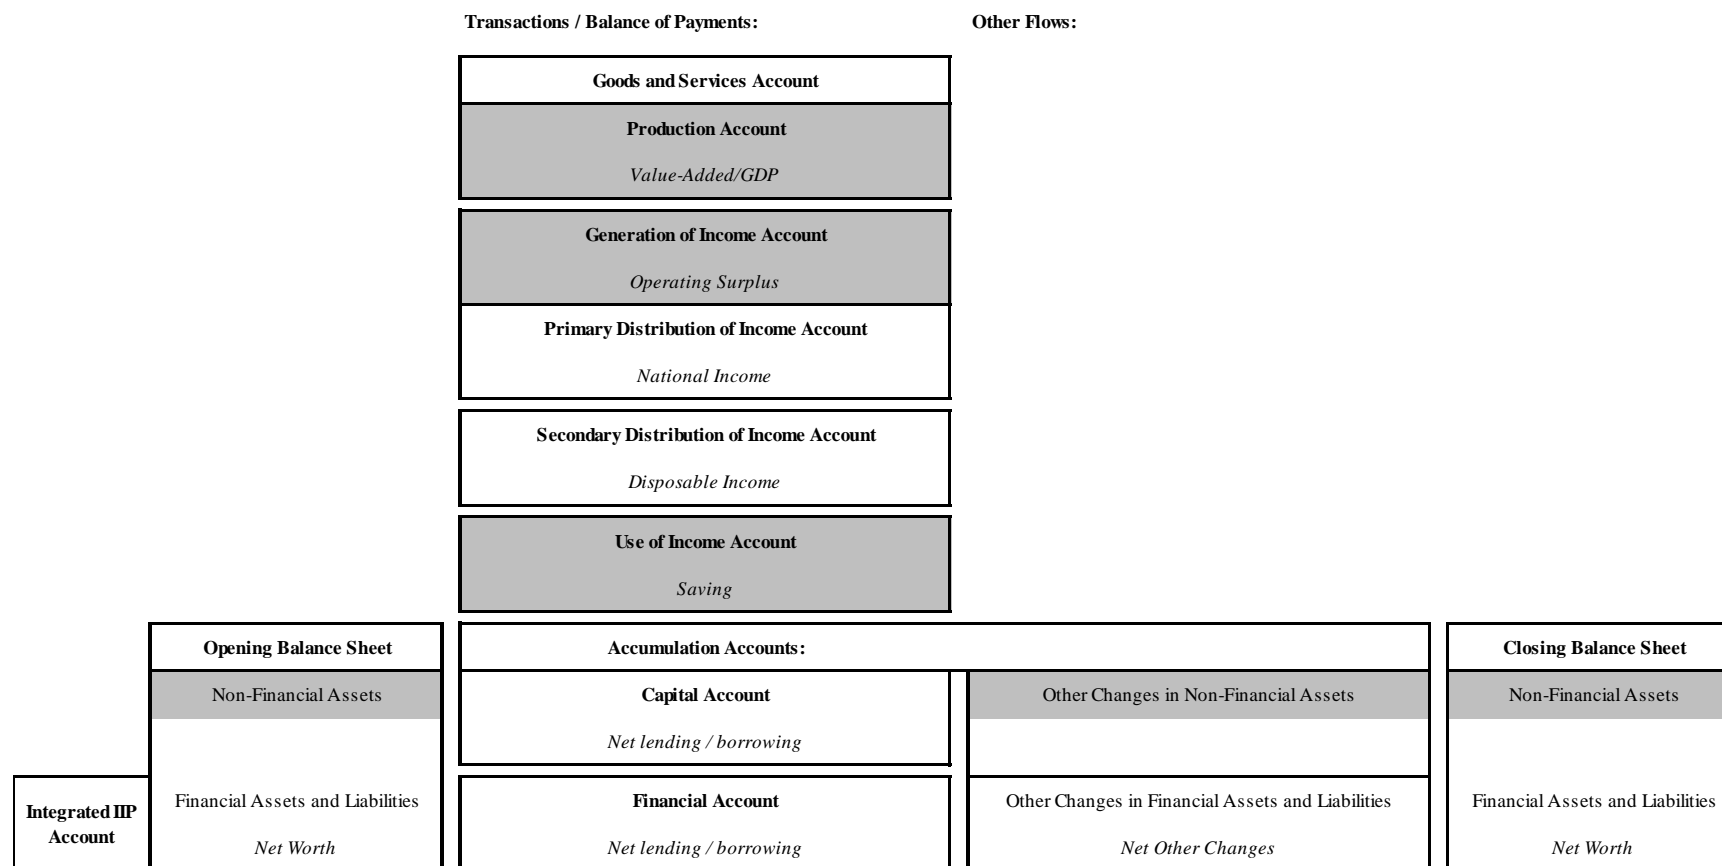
Transactions / Balance of Payments:

Other Flows:

Goods and Services Account

Production Account

*Value-Added/GDP*

Generation of Income Account

*Operating Surplus*

Primary Distribution of Income Account

*National Income*

Secondary Distribution of Income Account

*Disposable Income*

Use of Income Account

*Saving*

Opening Balance Sheet

Non-Financial Assets

Financial Assets and Liabilities

*Net Worth*

Integrated IIP Account

Accumulation Accounts:

Capital Account

*Net lending / borrowing*

Financial Account

*Net lending / borrowing*

Other Changes in Non-Financial Assets

Other Changes in Financial Assets and Liabilities

*Net Other Changes*

Closing Balance Sheet

Non-Financial Assets

Financial Assets and Liabilities

*Net Worth*